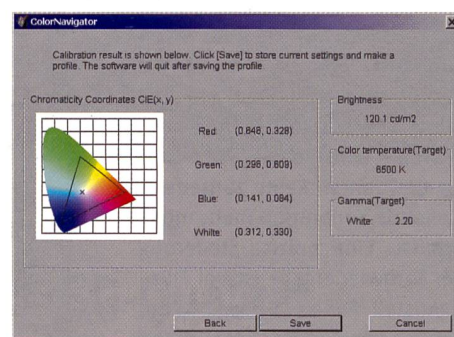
ColorNavigator

Calibration result is shown below. Click [Save] to store current settings and make a profile. The software will quit after saving the profile.

Chromaticity Coordinates CIE(x, y)

Red: (0.648, 0.328)

Green: (0.298, 0.609)

Blue: (0.141, 0.084)

White: (0.312, 0.330)

Brightness
120.1 cd/m2

Color temperature(Target)
6500 K

Gamma(Target)
White: 2.20

Back
Save
Cancel